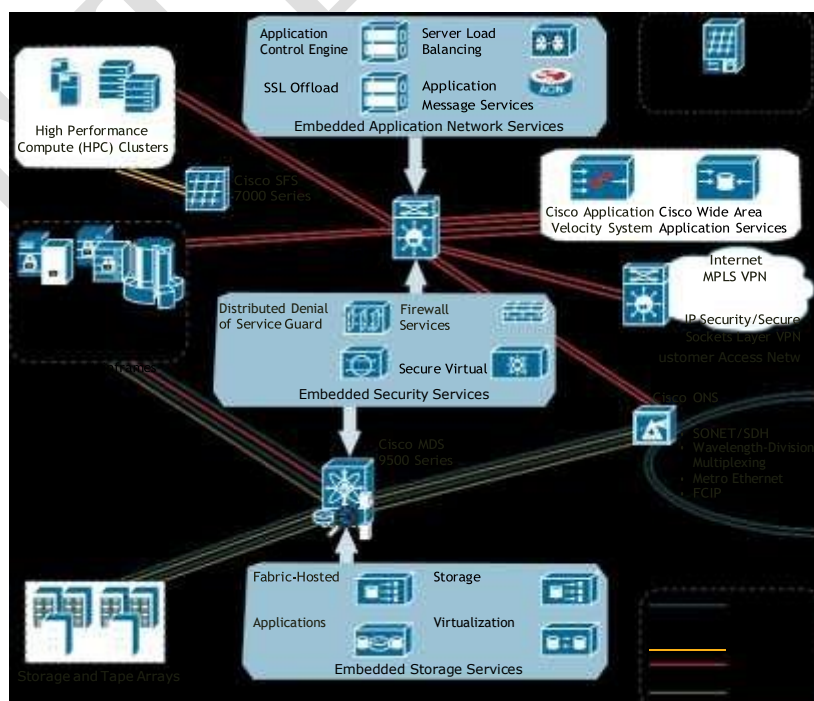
Application Control Engine

Server Load Balancing

SSL Offload

Application Message Services

AON

Embedded Application Network Services

High Performance Compute (HPC) Clusters

Cisco SFS 7000 Series

Cisco Application Velocity System

Cisco Wide Area Application Services

Internet MPLS VPN

IP Security/Secure Sockets Layer VPN

ustomer Access Netw

Distributed Denial of Service Guard

Firewall Services

Secure Virtual

Embedded Security Services

Cisco ONS

Cisco MDS 9500 Series

SONET/SDH

Wavelength-Division Multiplexing

Metro Ethernet

FCIP

Fabric-Hosted

Applications

Storage

Virtualization

Embedded Storage Services

Storage and Tape Arrays